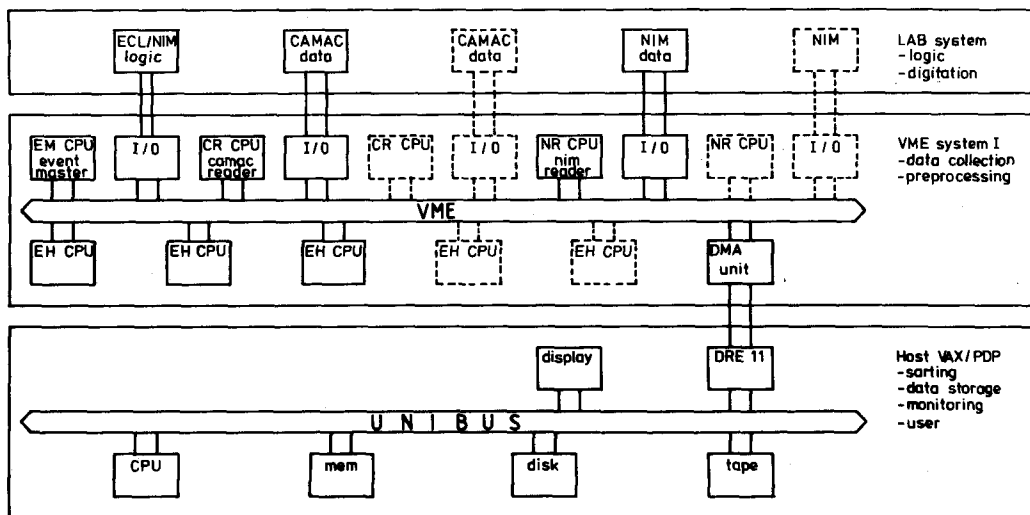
ECL/NIM logic

CAMAC data

CAMAC data

NIM data

NIM

LAB system
-logic
-digitation

EM CPU event master

I/O

CR CPU camac reader

I/O

CR CPU

I/O

NR CPU nim reader

I/O

NR CPU

I/O

VME system I
-data collection
-preprocessing

VME

EH CPU

EH CPU

EH CPU

EH CPU

EH CPU

DMA unit

display

DRE 11

Host VAX/PDP
-sorting
-data storage
-monitoring
-user

U N I B U S

CPU

mem

disk

tape